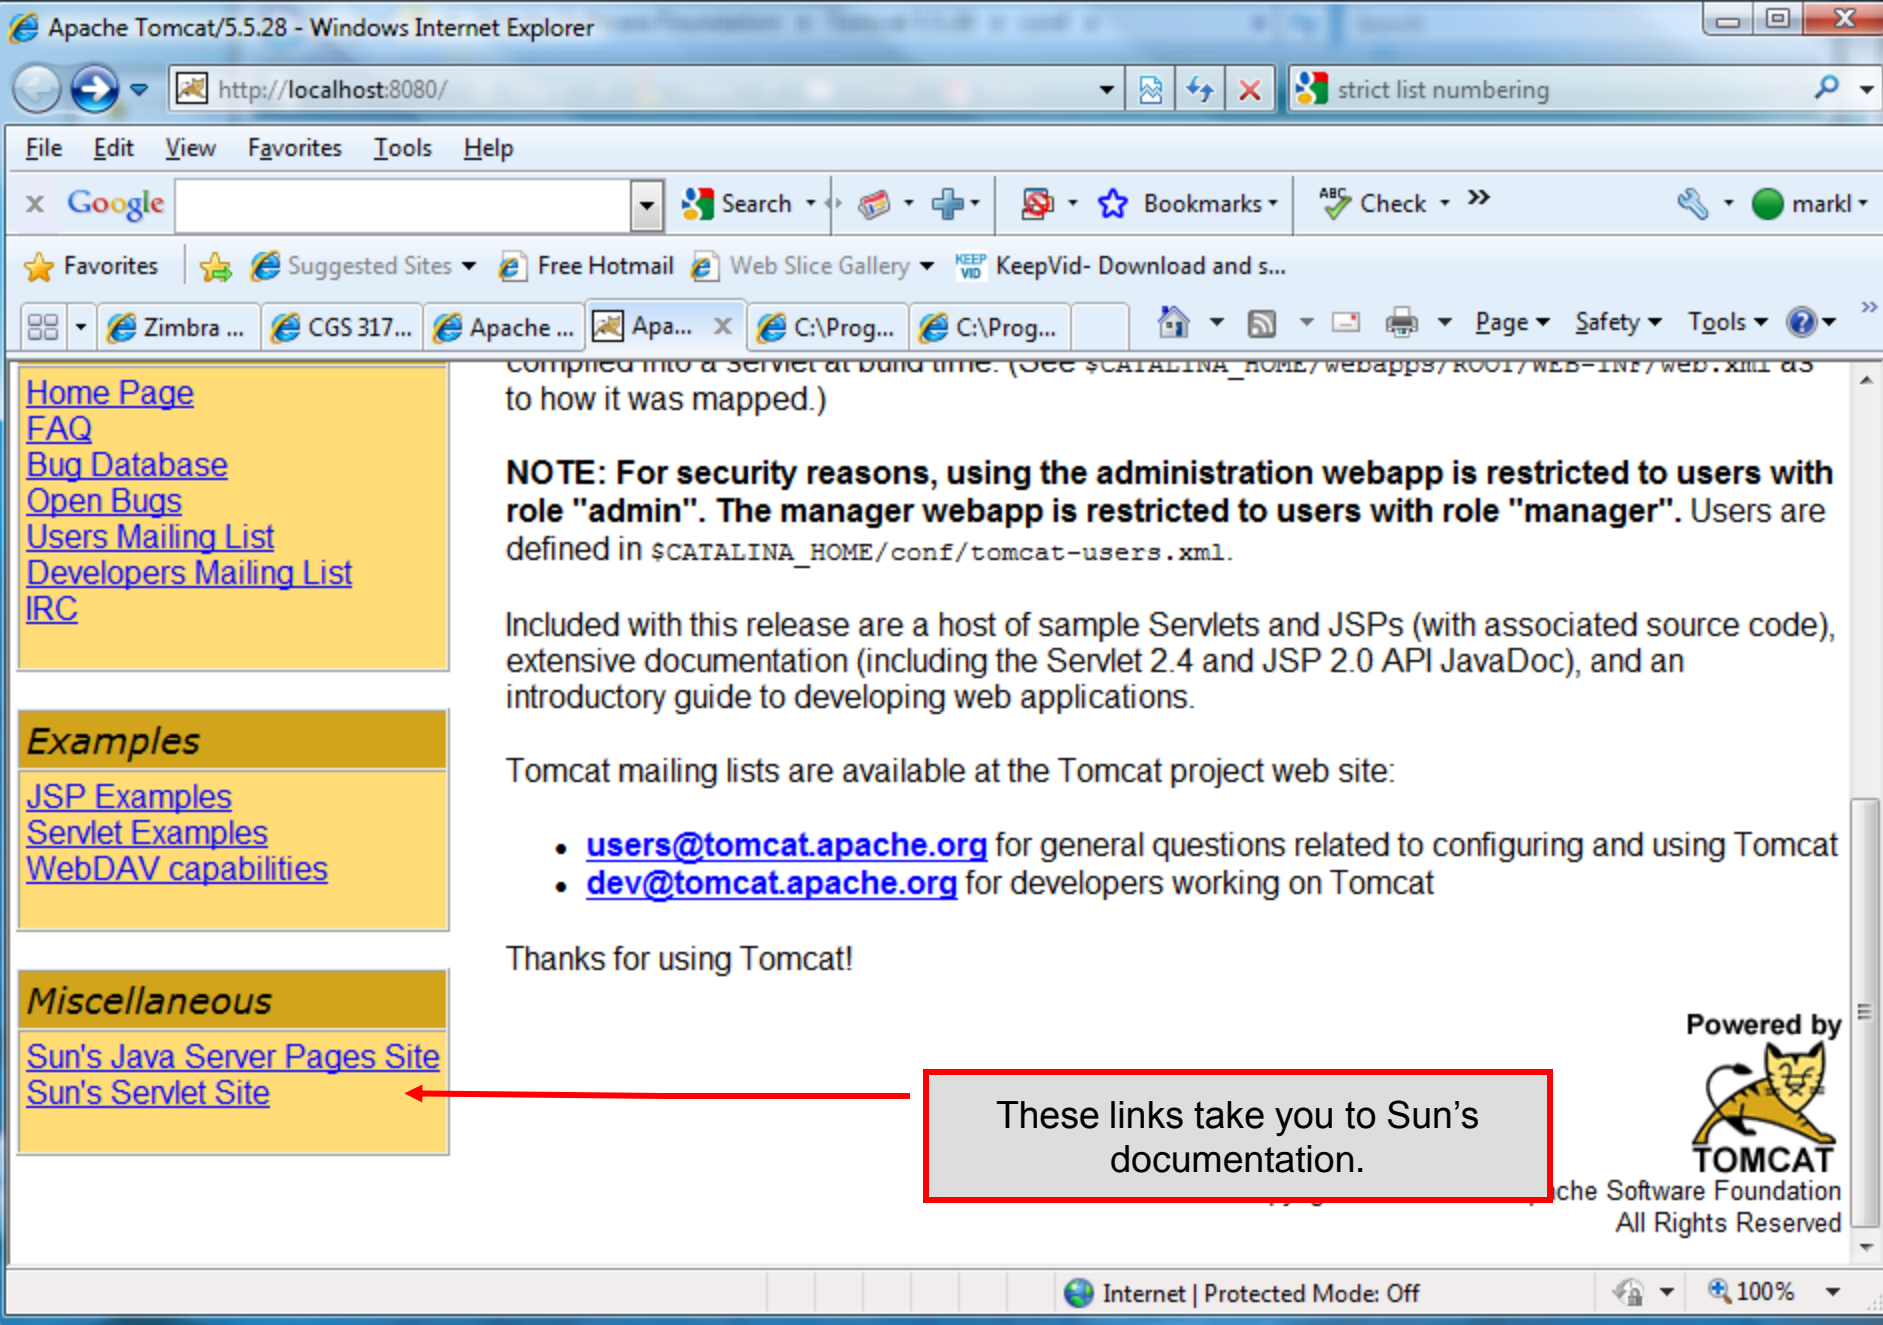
Apache Tomcat/5.5.28 - Windows Internet Explorer

http://localhost:8080/

strict list numbering

File Edit View Favorites Tools Help

Google Search Bookmarks Check markl

Favorites Suggested Sites Free Hotmail Web Slice Gallery KeepVid- Download and s...

Zimbra ... CGS 317... Apache ... Apa... C:\Prog... C:\Prog... Page Safety Tools

Home Page
FAQ
Bug Database
Open Bugs
Users Mailing List
Developers Mailing List
IRC

Examples

JSP Examples
Servlet Examples
WebDAV capabilities

Miscellaneous

Sun's Java Server Pages Site
Sun's Servlet Site

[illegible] to how it was mapped.)

**NOTE: For security reasons, using the administration webapp is restricted to users with role "admin". The manager webapp is restricted to users with role "manager".** Users are defined in $CATALINA_HOME/conf/tomcat-users.xml.

Included with this release are a host of sample Servlets and JSPs (with associated source code), extensive documentation (including the Servlet 2.4 and JSP 2.0 API JavaDoc), and an introductory guide to developing web applications.

Tomcat mailing lists are available at the Tomcat project web site:

- users@tomcat.apache.org for general questions related to configuring and using Tomcat
- dev@tomcat.apache.org for developers working on Tomcat

Thanks for using Tomcat!

Powered by
TOMCAT
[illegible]che Software Foundation
All Rights Reserved

These links take you to Sun's documentation.

Internet | Protected Mode: Off 100%